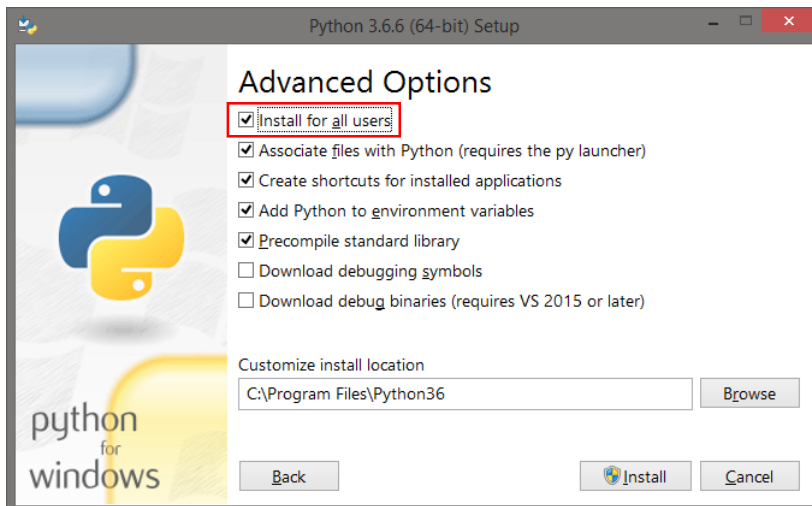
Python 3.6.6 (64-bit) Setup

Advanced Options

Install for all users
Associate files with Python (requires the py launcher)
Create shortcuts for installed applications
Add Python to environment variables
Precompile standard library
Download debugging symbols
Download debug binaries (requires VS 2015 or later)

Customize install location
C:\Program Files\Python36
Browse

python for windows

Back
Install
Cancel